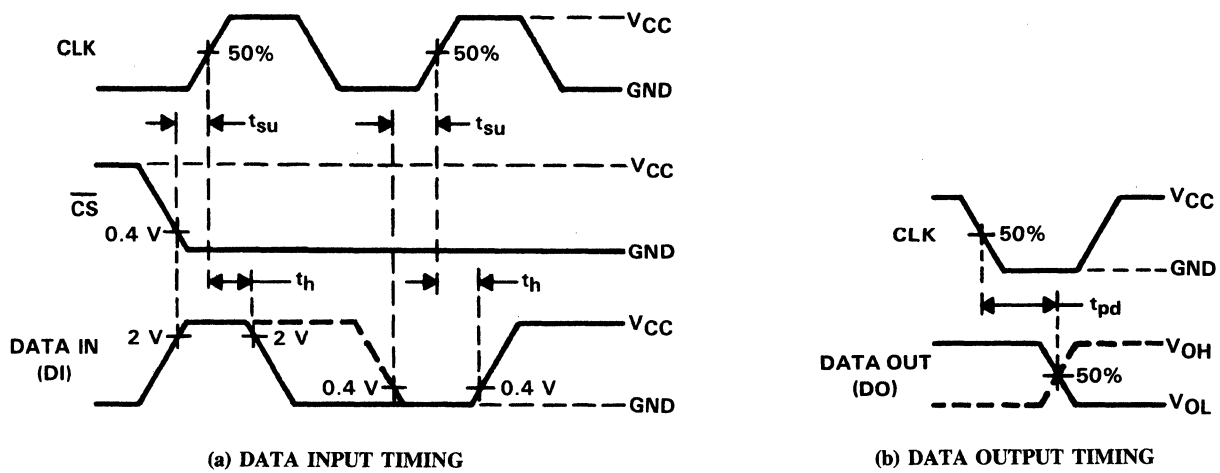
CLK
50%
50%
$V_{CC}$
GND
$t_{su}$
$t_{su}$
$V_{CC}$
$\overline{CS}$
0.4 V
GND
$t_h$
$t_h$
DATA IN (DI)
2 V
2 V
$V_{CC}$
0.4 V
0.4 V
GND

(a) DATA INPUT TIMING

CLK
50%
$V_{CC}$
GND
$t_{pd}$
DATA OUT (DO)
$V_{OH}$
50%
$V_{OL}$

(b) DATA OUTPUT TIMING